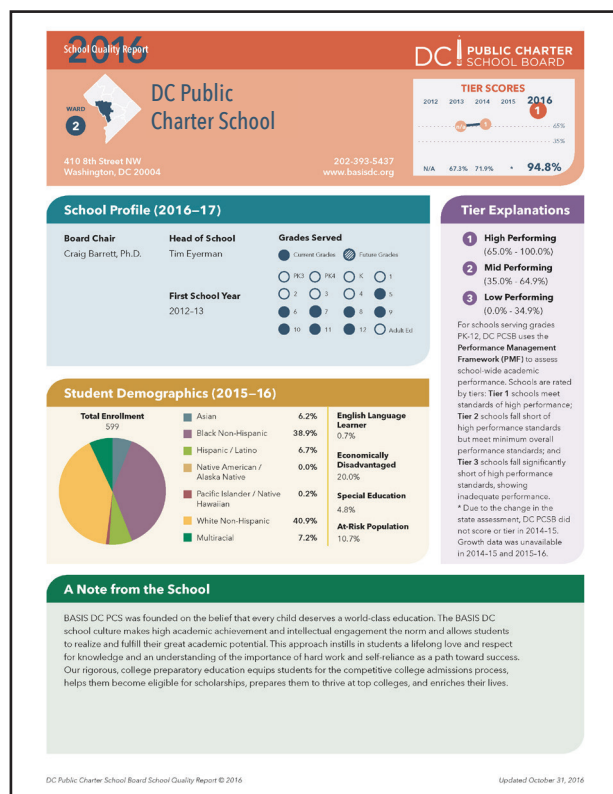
School Quality Report 2016

DC PUBLIC CHARTER SCHOOL BOARD

WARD 2

DC Public Charter School

TIER SCORES

2012 2013 2014 2015 2016

1

65%

35%

N/A 67.3% 71.9% * 94.8%

410 8th Street NW
Washington, DC 20004

202-393-5437
www.basisdc.org

School Profile (2016–17)

Board Chair
Craig Barrett, Ph.D.

Head of School
Tim Eyerman

First School Year
2012–13

Grades Served

Current Grades Future Grades

PK3 PK4 K 1
2 3 4 5
6 7 8 9
10 11 12 Adult (s)

Tier Explanations

1 High Performing (65.0% - 100.0%)

2 Mid Performing (35.0% - 64.9%)

3 Low Performing (0.0% - 34.9%)

For schools serving grades PK-12, DC PCSB uses the Performance Management Framework (PMF) to assess school-wide academic performance. Schools are rated by tiers: Tier 1 schools meet standards of high performance; Tier 2 schools fall short of high performance standards but meet minimum overall performance standards; and Tier 3 schools fall significantly short of high performance standards, showing inadequate performance.
* Due to the change in the state assessment, DC PCSB did not score or tier in 2014–15. Growth data was unavailable in 2014–15 and 2015–16.

Student Demographics (2015–16)

Total Enrollment
599

| | |
|---|---|
| Asian | 6.2% |
| Black Non-Hispanic | 38.9% |
| Hispanic / Latino | 6.7% |
| Native American / Alaska Native | 0.0% |
| Pacific Islander / Native Hawaiian | 0.2% |
| White Non-Hispanic | 40.9% |
| Multiracial | 7.2% |

English Language Learner
0.7%

Economically Disadvantaged
20.0%

Special Education
4.8%

At-Risk Population
10.7%

A Note from the School

BASIS DC PCS was founded on the belief that every child deserves a world-class education. The BASIS DC school culture makes high academic achievement and intellectual engagement the norm and allows students to realize and fulfill their great academic potential. This approach instills in students a lifelong love and respect for knowledge and an understanding of the importance of hard work and self-reliance as a path toward success. Our rigorous, college preparatory education equips students for the competitive college admissions process, helps them become eligible for scholarships, prepares them to thrive at top colleges, and enriches their lives.

DC Public Charter School Board School Quality Report © 2016

Updated October 31, 2016